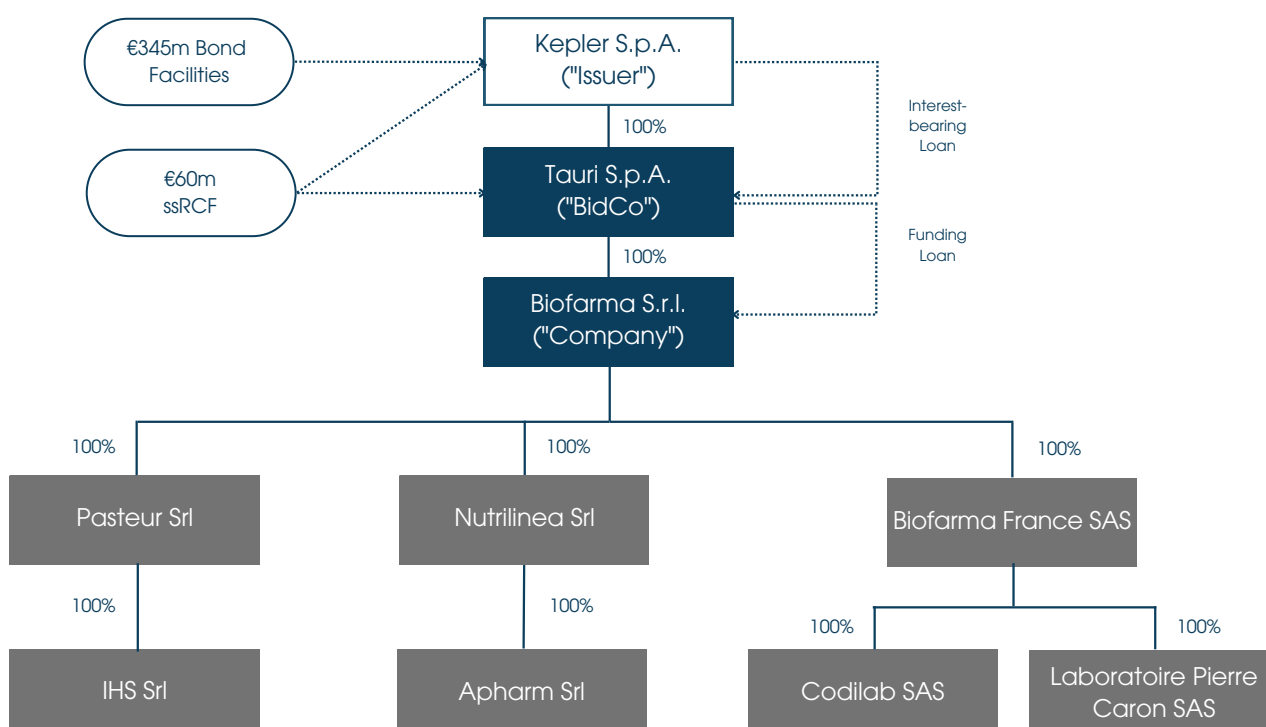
€345m Bond Facilities

Kepler S.p.A. ("Issuer")

€60m ssRCF

100%

Interest-bearing Loan

Tauri S.p.A. ("BidCo")

Funding Loan

100%

Biofarma S.r.l. ("Company")

100%

100%

100%

Pasteur Srl

Nutrilinea Srl

Biofarma France SAS

100%

100%

100%

100%

IHS Srl

Apharm Srl

Codilab SAS

Laboratoire Pierre Caron SAS